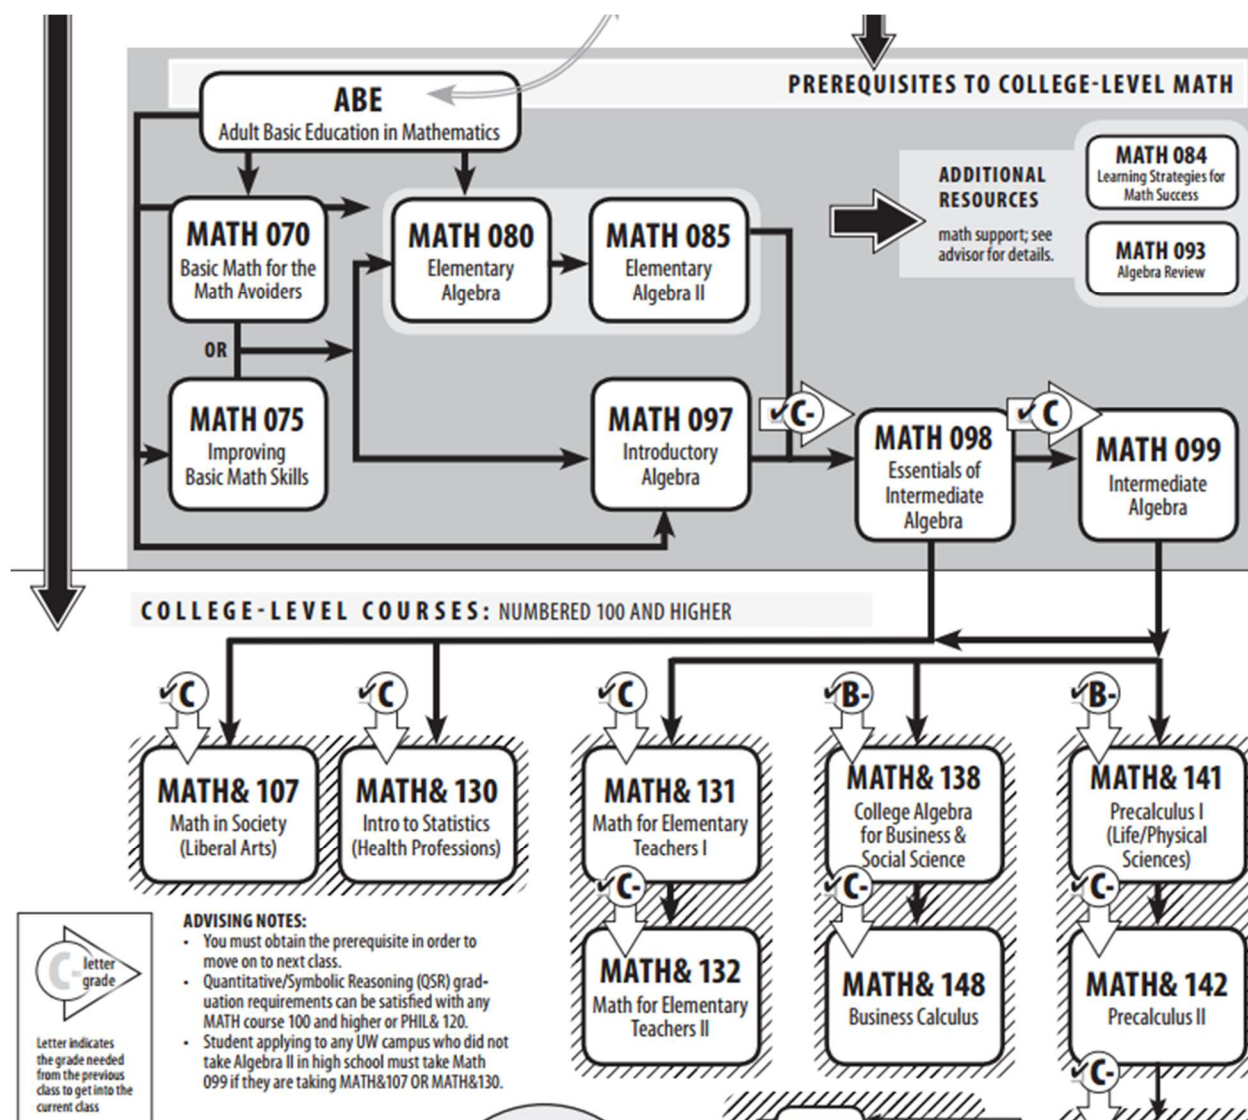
PREREQUISITES TO COLLEGE-LEVEL MATH

ABE
Adult Basic Education in Mathematics

MATH 070
Basic Math for the Math Avoiders

OR

MATH 075
Improving Basic Math Skills

MATH 080
Elementary Algebra

MATH 085
Elementary Algebra II

ADDITIONAL RESOURCES
math support; see advisor for details.

MATH 084
Learning Strategies for Math Success

MATH 093
Algebra Review

MATH 097
Introductory Algebra

C-

MATH 098
Essentials of Intermediate Algebra

C

MATH 099
Intermediate Algebra

COLLEGE-LEVEL COURSES: NUMBERED 100 AND HIGHER

C

MATH& 107
Math in Society (Liberal Arts)

C

MATH& 130
Intro to Statistics (Health Professions)

C

MATH& 131
Math for Elementary Teachers I

C-

MATH& 132
Math for Elementary Teachers II

B-

MATH& 138
College Algebra for Business & Social Science

C-

MATH& 148
Business Calculus

B-

MATH& 141
Precalculus I (Life/Physical Sciences)

C-

MATH& 142
Precalculus II

C-

C- letter grade

Letter indicates the grade needed from the previous class to get into the current class

ADVISING NOTES:
• You must obtain the prerequisite in order to move on to next class.
• Quantitative/Symbolic Reasoning (QSR) graduation requirements can be satisfied with any MATH course 100 and higher or PHIL& 120.
• Student applying to any UW campus who did not take Algebra II in high school must take Math 099 if they are taking MATH&107 OR MATH&130.